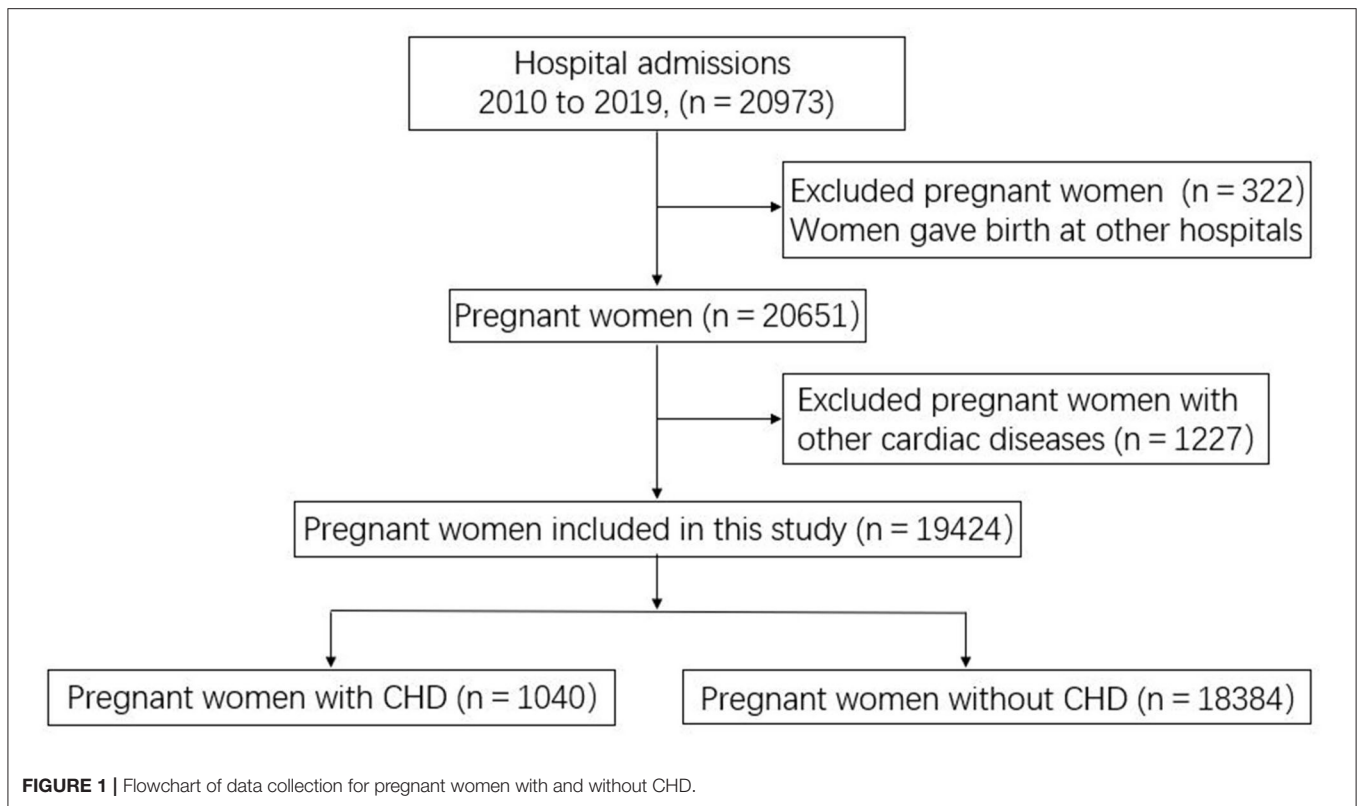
Hospital admissions
2010 to 2019, (n = 20973)

Excluded pregnant women (n = 322)
Women gave birth at other hospitals

Pregnant women (n = 20651)

Excluded pregnant women with other cardiac diseases (n = 1227)

Pregnant women included in this study (n = 19424)

Pregnant women with CHD (n = 1040)

Pregnant women without CHD (n = 18384)

**FIGURE 1 |** Flowchart of data collection for pregnant women with and without CHD.